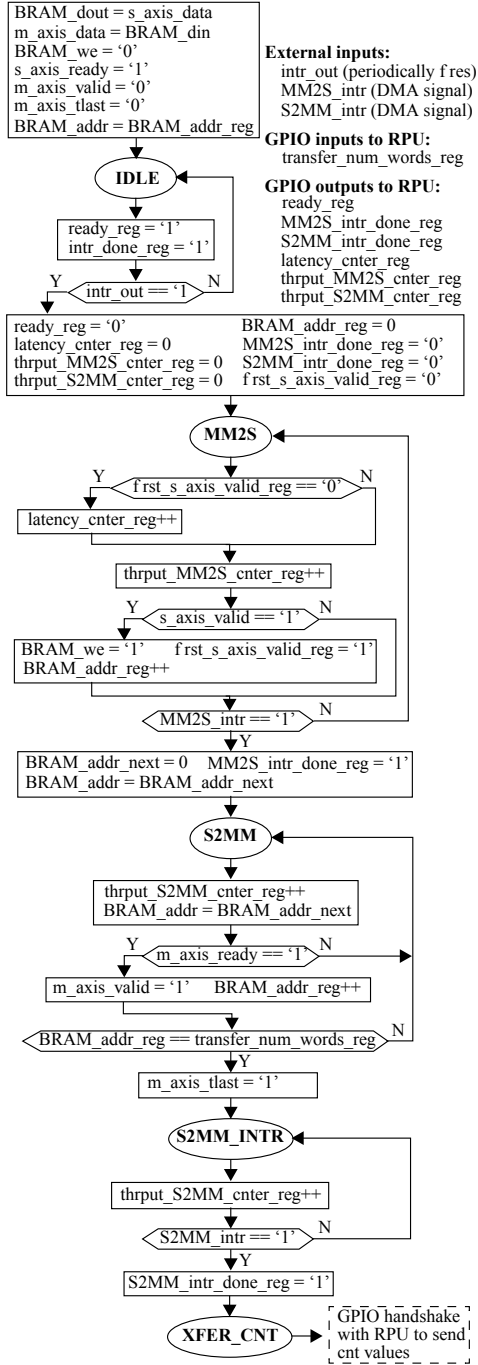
BRAM_dout = s_axis_data
m_axis_data = BRAM_din
BRAM_we = '0'
s_axis_ready = '1'
m_axis_valid = '0'
m_axis_tlast = '0'
BRAM_addr = BRAM_addr_reg

**External inputs:**
intr_out (periodically f res)
MM2S_intr (DMA signal)
S2MM_intr (DMA signal)

**GPIO inputs to RPU:**
transfer_num_words_reg

**GPIO outputs to RPU:**
ready_reg
MM2S_intr_done_reg
S2MM_intr_done_reg
latency_cnter_reg
thrput_MM2S_cnter_reg
thrput_S2MM_cnter_reg

IDLE

ready_reg = '1'
intr_done_reg = '1'

Y intr_out == '1' N

ready_reg = '0'
latency_cnter_reg = 0
thrput_MM2S_cnter_reg = 0
thrput_S2MM_cnter_reg = 0
BRAM_addr_reg = 0
MM2S_intr_done_reg = '0'
S2MM_intr_done_reg = '0'
f rst_s_axis_valid_reg = '0'

MM2S

Y f rst_s_axis_valid_reg == '0' N

latency_cnter_reg++

thrput_MM2S_cnter_reg++

Y s_axis_valid == '1' N

BRAM_we = '1' f rst_s_axis_valid_reg = '1'
BRAM_addr_reg++

MM2S_intr == '1' N
Y

BRAM_addr_next = 0 MM2S_intr_done_reg = '1'
BRAM_addr = BRAM_addr_next

S2MM

thrput_S2MM_cnter_reg++
BRAM_addr = BRAM_addr_next

Y m_axis_ready == '1' N

m_axis_valid = '1' BRAM_addr_reg++

BRAM_addr_reg == transfer_num_words_reg N
Y

m_axis_tlast = '1'

S2MM_INTR

thrput_S2MM_cnter_reg++

S2MM_intr == '1' N
Y

S2MM_intr_done_reg = '1'

XFER_CNT

GPIO handshake with RPU to send cnt values